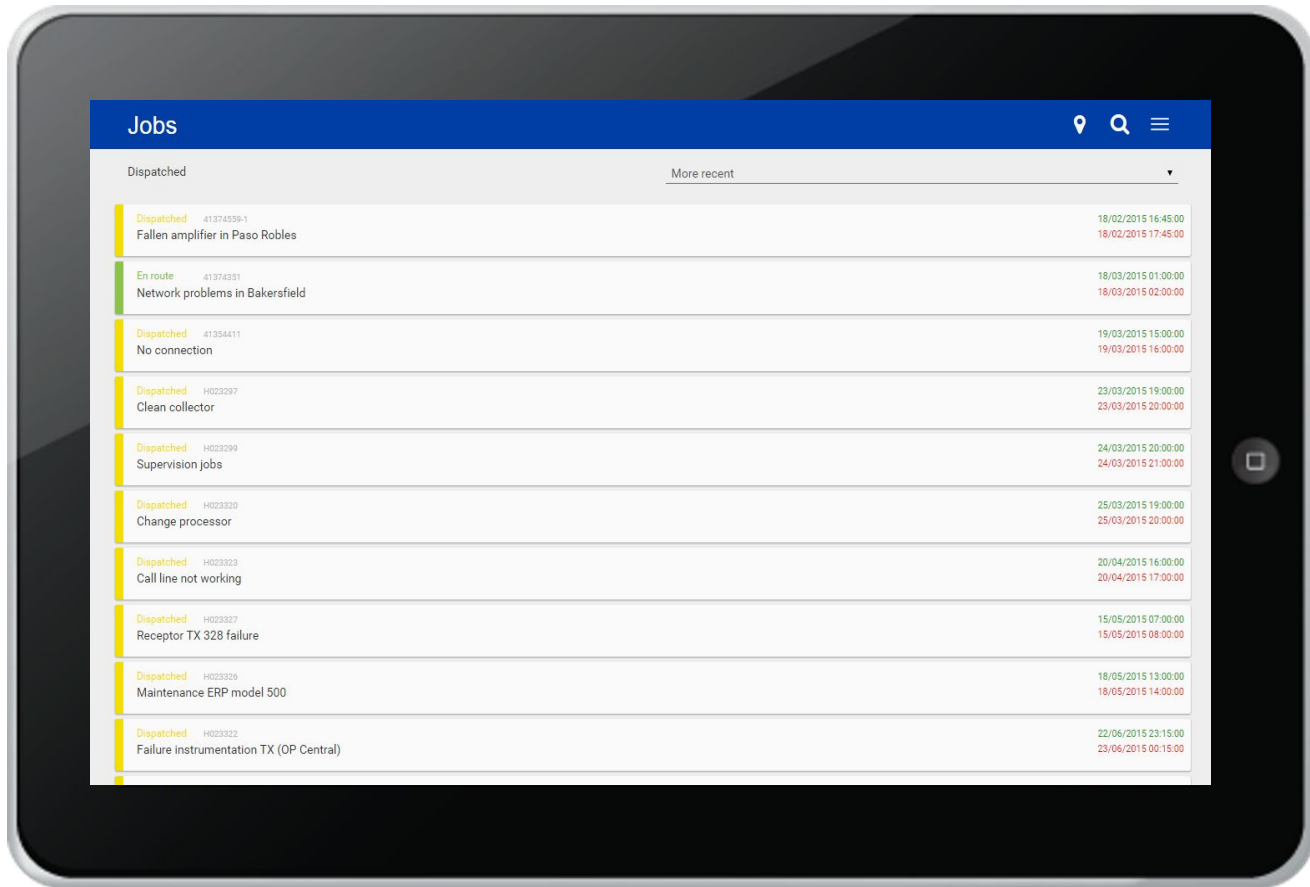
Jobs

Dispatched

More recent

Dispatched 41374559-1
Fallen amplifier in Paso Robles
18/02/2015 16:45:00
18/02/2015 17:45:00

En route 41374351
Network problems in Bakersfield
18/03/2015 01:00:00
18/03/2015 02:00:00

Dispatched 41354411
No connection
19/03/2015 15:00:00
19/03/2015 16:00:00

Dispatched H023297
Clean collector
23/03/2015 19:00:00
23/03/2015 20:00:00

Dispatched H023299
Supervision jobs
24/03/2015 20:00:00
24/03/2015 21:00:00

Dispatched H023320
Change processor
25/03/2015 19:00:00
25/03/2015 20:00:00

Dispatched H023323
Call line not working
20/04/2015 16:00:00
20/04/2015 17:00:00

Dispatched H023327
Receptor TX 328 failure
15/05/2015 07:00:00
15/05/2015 08:00:00

Dispatched H023326
Maintenance ERP model 500
18/05/2015 13:00:00
18/05/2015 14:00:00

Dispatched H023322
Failure instrumentation TX (OP Central)
22/06/2015 23:15:00
23/06/2015 00:15:00